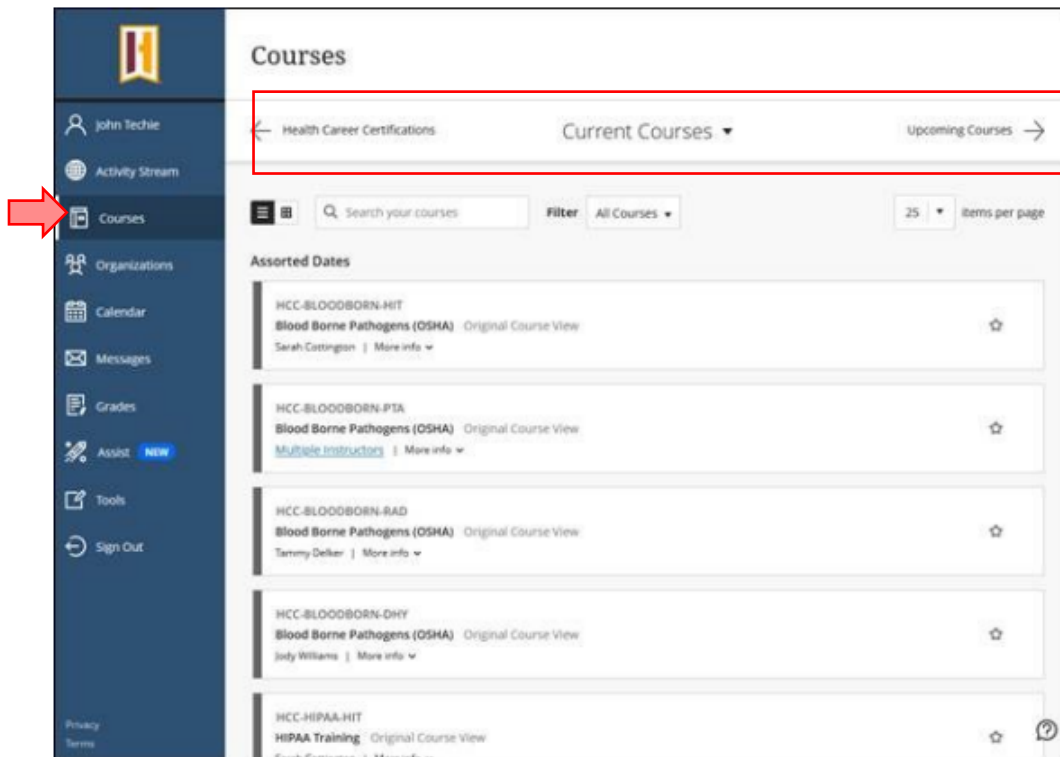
John Techie
Activity Stream
Courses
Organizations
Calendar
Messages
Grades
Assist NEW
Tools
Sign Out

Privacy
Terms

Courses

Health Career Certifications
Current Courses
Upcoming Courses

Search your courses
Filter All Courses
25 items per page

Assorted Dates

HCC-BLOODBORN-HIT
Blood Borne Pathogens (OSHA) Original Course View
Sarah Cottington | More info

HCC-BLOODBORN-PTA
Blood Borne Pathogens (OSHA) Original Course View
Multiple Instructors | More info

HCC-BLOODBORN-RAD
Blood Borne Pathogens (OSHA) Original Course View
Tammy Delker | More info

HCC-BLOODBORN-DHY
Blood Borne Pathogens (OSHA) Original Course View
Jody Williams | More info

HCC-HIPAA-HIT
HIPAA Training Original Course View
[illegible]